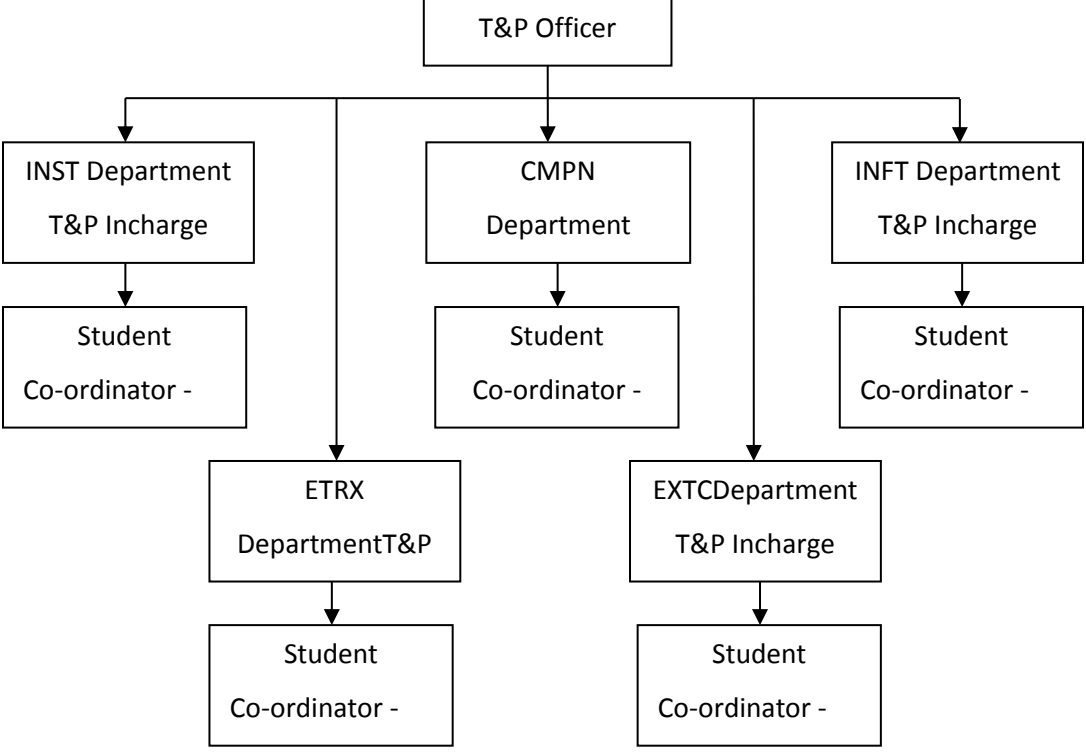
T&P Officer

INST Department T&P Incharge

Student Co-ordinator -

CMPN Department

Student Co-ordinator -

INFT Department T&P Incharge

Student Co-ordinator -

ETRX DepartmentT&P

Student Co-ordinator -

EXTCDepartment T&P Incharge

Student Co-ordinator -